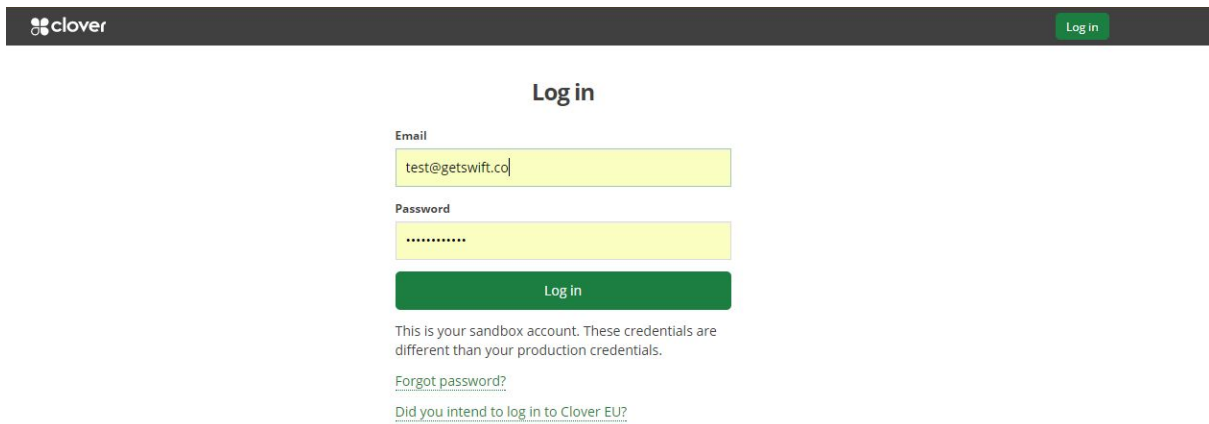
clover

Log in

Log in

Email

test@getswift.co

Password

••••••••••••

Log in

This is your sandbox account. These credentials are different than your production credentials.

Forgot password?

Did you intend to log in to Clover EU?